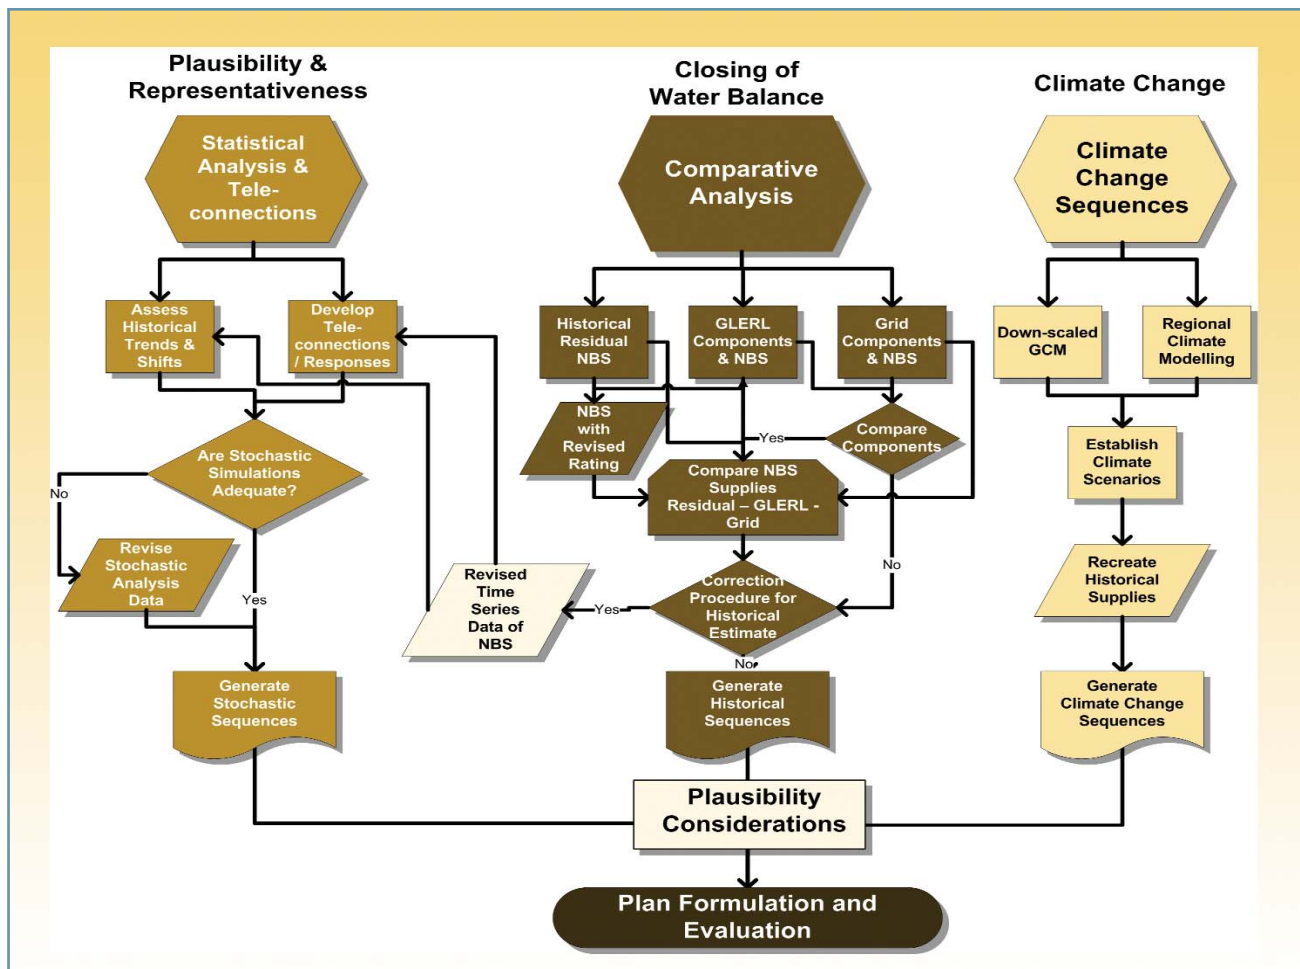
Plausibility & Representativeness

Closing of Water Balance

Climate Change

Statistical Analysis & Tele-connections

Comparative Analysis

Climate Change Sequences

Assess Historical Trends & Shifts

Develop Tele-connections / Responses

Historical Residual NBS

GLERL Components & NBS

Grid Components & NBS

Down-scaled GCM

Regional Climate Modelling

NBS with Revised Rating

Yes

Compare Components

Are Stochastic Simulations Adequate?

No

Compare NBS Supplies Residual – GLERL - Grid

Establish Climate Scenarios

Revise Stochastic Analysis Data

Yes

Revised Time Series Data of NBS

Yes

Correction Procedure for Historical Estimate

No

Recreate Historical Supplies

No

Generate Stochastic Sequences

Generate Historical Sequences

Generate Climate Change Sequences

Plausibility Considerations

Plan Formulation and Evaluation